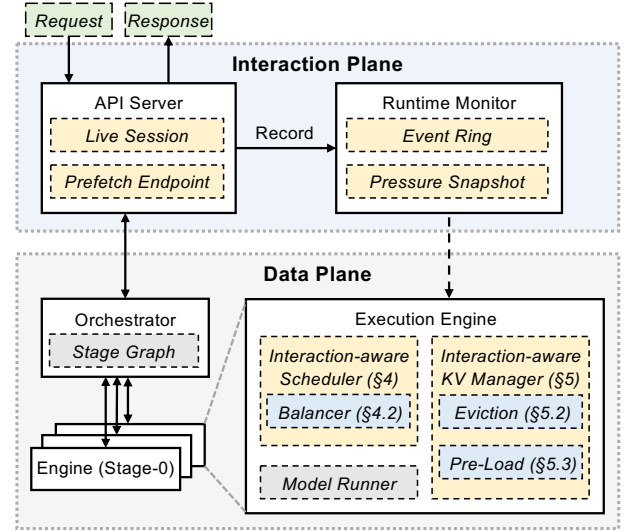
Request

Response

Interaction Plane

API Server

Live Session

Prefetch Endpoint

Record

Runtime Monitor

Event Ring

Pressure Snapshot

Data Plane

Orchestrator

Stage Graph

Engine (Stage-0)

Execution Engine

Interaction-aware Scheduler (§4)

Balancer (§4.2)

Interaction-aware KV Manager (§5)

Eviction (§5.2)

Pre-Load (§5.3)

Model Runner